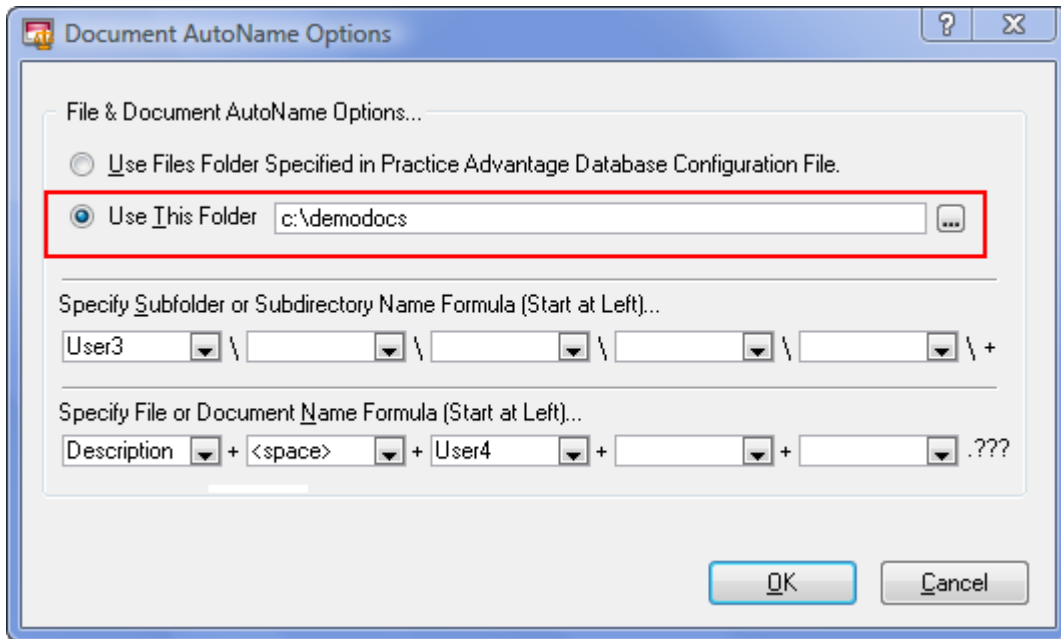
Document AutoName Options

?

X

File & Document AutoName Options...

Use Files Folder Specified in Practice Advantage Database Configuration File.

Use This Folder c:\demodocs ...

Specify Subfolder or Subdirectory Name Formula (Start at Left)...

User3 \ \ \ \ \ +

Specify File or Document Name Formula (Start at Left)...

Description + <space> + User4 + + .???

OK

Cancel